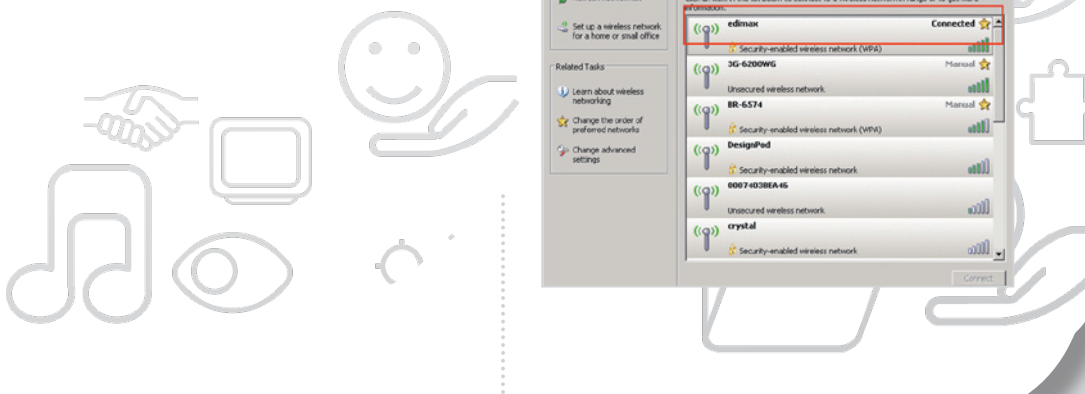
information.

Set up a wireless network for a home or small office

Related Tasks

Learn about wireless networking

Change the order of preferred networks

Change advanced settings

edimax
Connected
Security-enabled wireless network (WPA)

3G-6200WG
Manual
Unsecured wireless network

BR-6574
Manual
Security-enabled wireless network (WPA)

DesignPod
Security-enabled wireless network

0007+03BEA46
Unsecured wireless network

crystal
Security-enabled wireless network

Connect